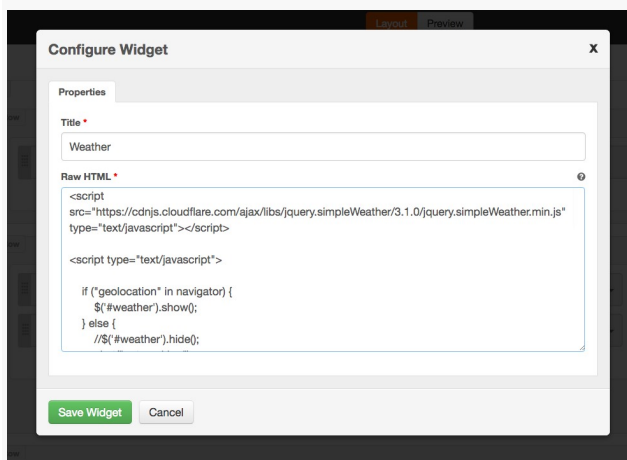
Layout Preview

Configure Widget

x

Properties

Title *

Weather

Raw HTML *

<script src="https://cdnjs.cloudflare.com/ajax/libs/jquery.simpleWeather/3.1.0/jquery.simpleWeather.min.js" type="text/javascript"></script>

<script type="text/javascript">

if ("geolocation" in navigator) {
$('#weather').show();
} else {
//$('#weather').hide();
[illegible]

Save Widget Cancel